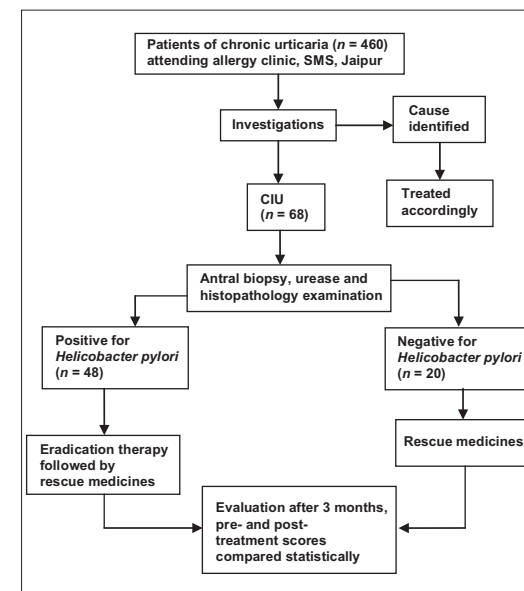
Patients of chronic urticaria ($n$ = 460) attending allergy clinic, SMS, Jaipur

Investigations

Cause identified

Treated accordingly

CIU ($n$ = 68)

Antral biopsy, urease and histopathology examination

Positive for *Helicobacter pylori* ($n$ = 48)

Negative for *Helicobacter pylori* ($n$ = 20)

Eradication therapy followed by rescue medicines

Rescue medicines

Evaluation after 3 months, pre- and post-treatment scores compared statistically